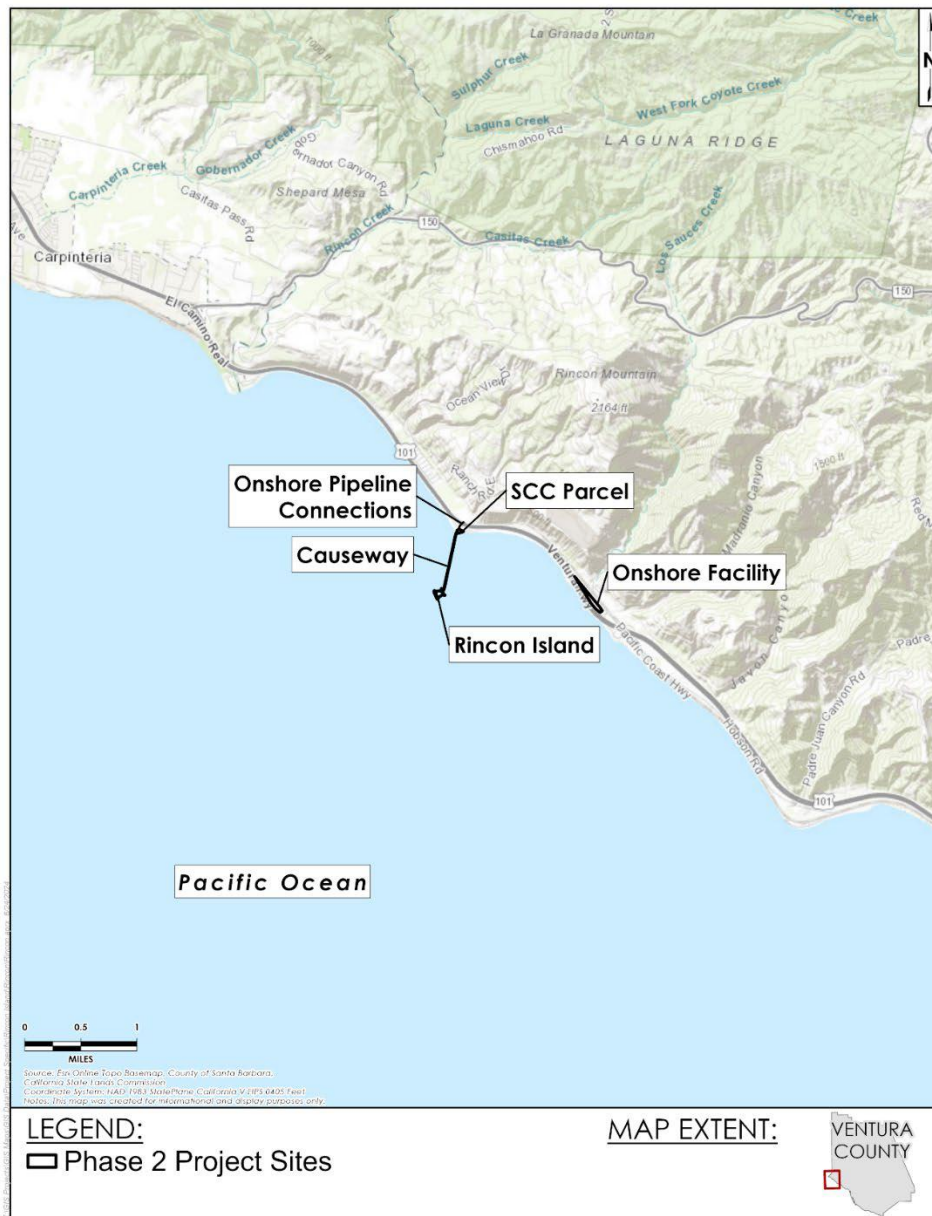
Creek
La Granada Mountain
Sulphur Creek
West Fork Coyote Creek
Laguna Creek
Chismahoo Rd
LAGUNA RIDGE
Carpinteria Creek
Gobernador Creek
Gobernador Canyon Rd
Shepard Mesa
Casitas Pass Rd
Rincon Creek
150
Casitas Creek
Los Sauces Creek
Carpinteria
150
El Camino Real
Rincon Mountain
Ocean View Dr
2164 ft
101
Ranch Rd E
1800 ft
Madranio Canyon
Onshore Pipeline Connections
SCC Parcel
Causeway
Ventura Hwy
Onshore Facility
Rincon Island
Pacific Coast Hwy
Javon Canyon
Padre Juan Canyon Rd
Hobson Rd
Padre
101
Pacific Ocean
0 0.5 1
MILES
Source: Esri Online Topo Basemap, County of Santa Barbara, California State Lands Commission
Coordinate System: NAD 1983 StatePlane California V FIPS 0405 Feet
Notes: This map was created for informational and display purposes only.
LEGEND:
Phase 2 Project Sites
MAP EXTENT:
VENTURA COUNTY